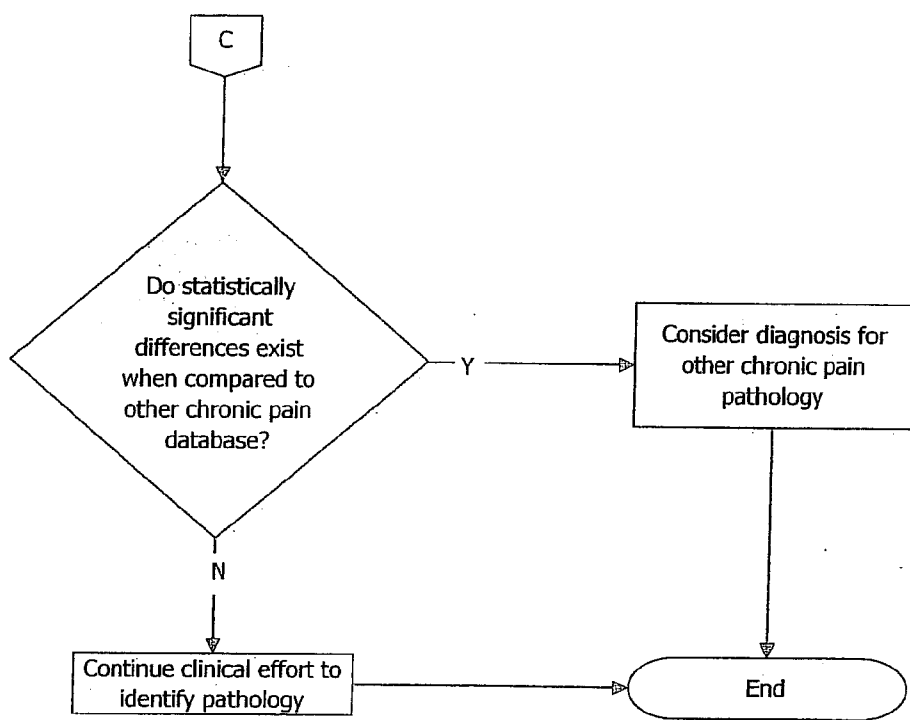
C

Do statistically significant differences exist when compared to other chronic pain database?

Y

Consider diagnosis for other chronic pain pathology

N

Continue clinical effort to identify pathology

End